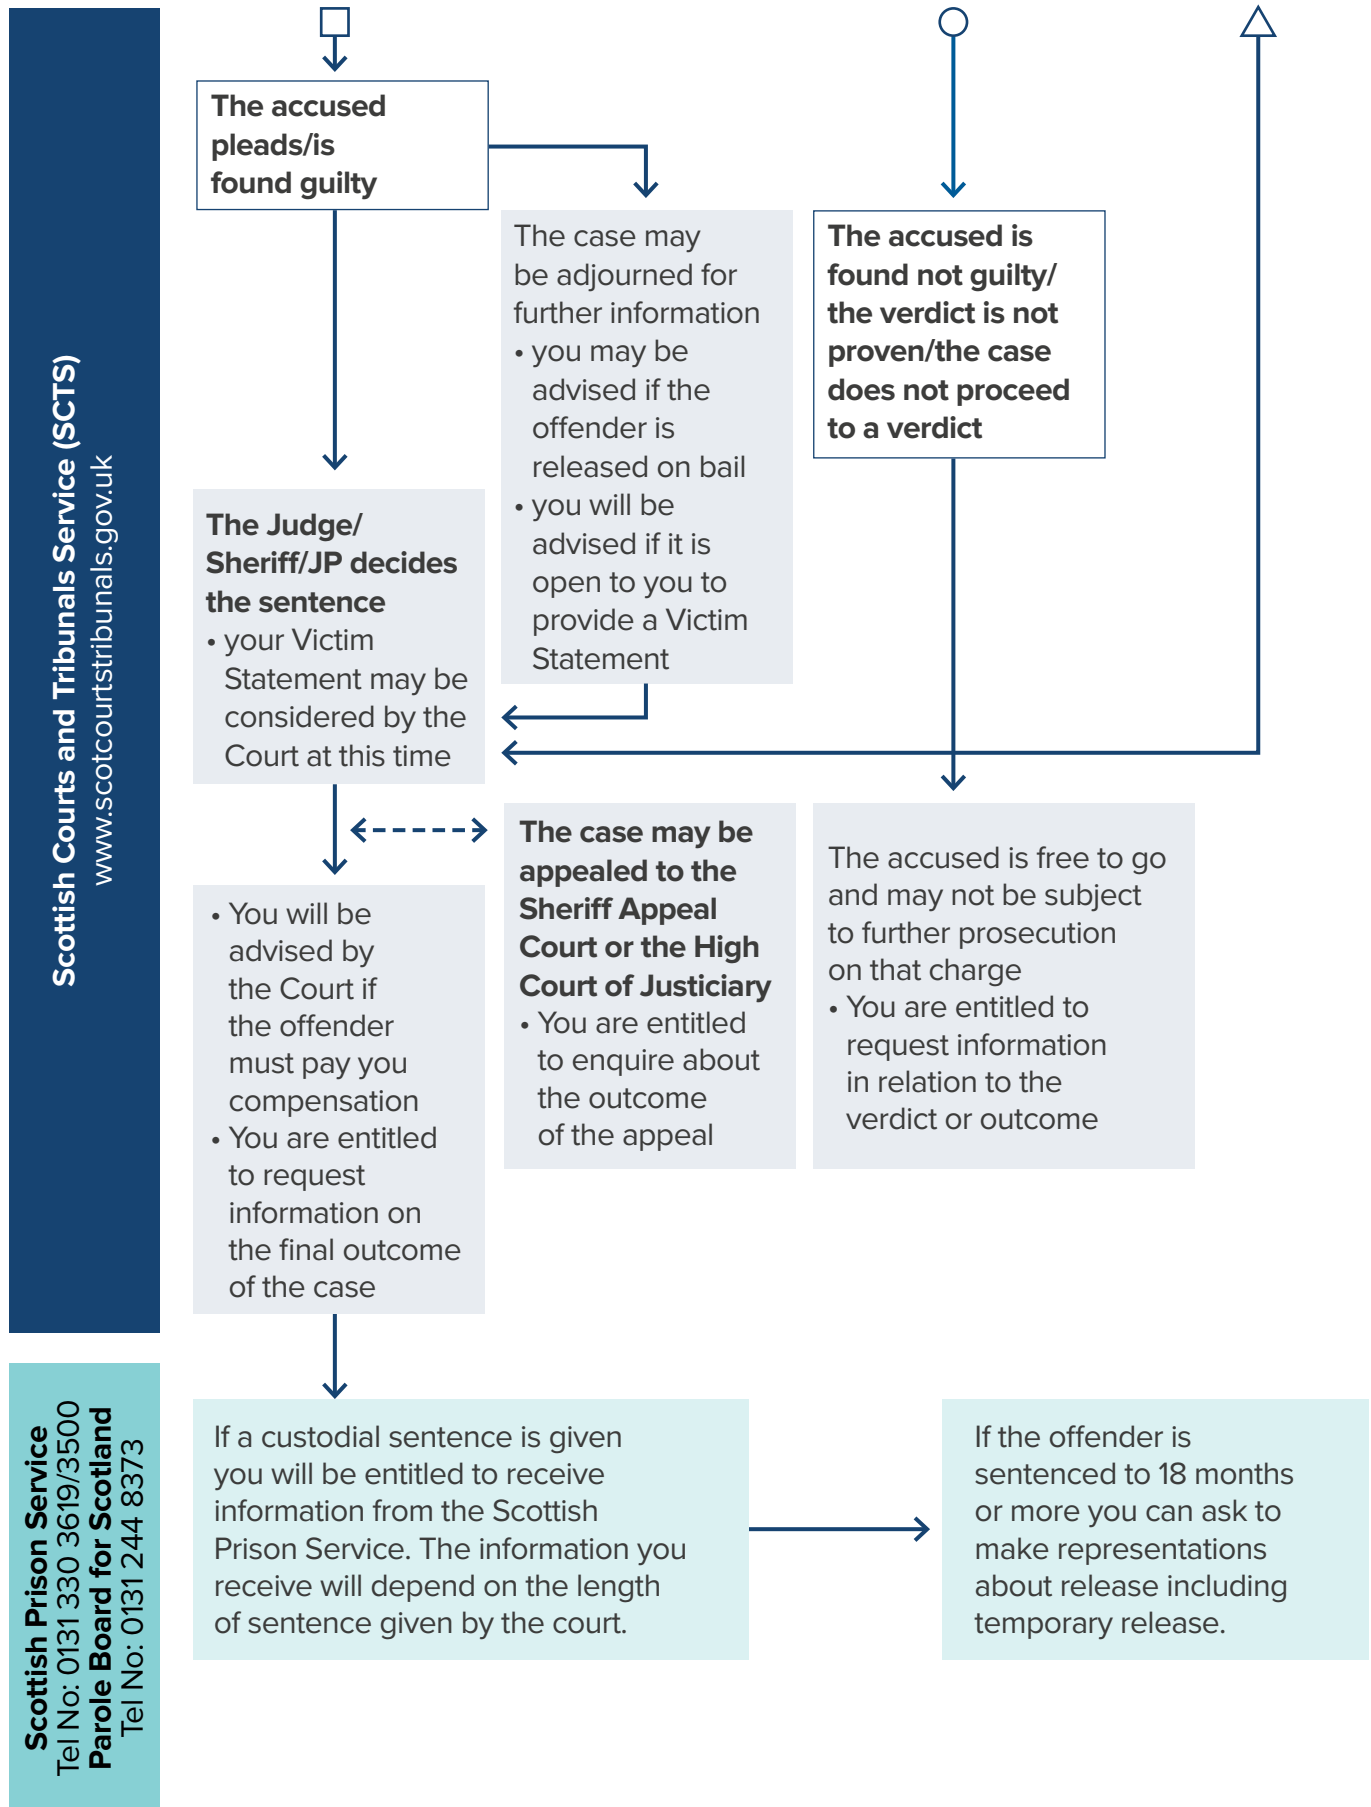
Scottish Courts and Tribunals Service (SCTS)
www.scotcourtstribunals.gov.uk

The accused pleads/is found guilty

The case may be adjourned for further information
• you may be advised if the offender is released on bail
• you will be advised if it is open to you to provide a Victim Statement

The accused is found not guilty/ the verdict is not proven/the case does not proceed to a verdict

The Judge/ Sheriff/JP decides the sentence
• your Victim Statement may be considered by the Court at this time

The case may be appealed to the Sheriff Appeal Court or the High Court of Justiciary
• You are entitled to enquire about the outcome of the appeal

The accused is free to go and may not be subject to further prosecution on that charge
• You are entitled to request information in relation to the verdict or outcome

• You will be advised by the Court if the offender must pay you compensation
• You are entitled to request information on the final outcome of the case

Scottish Prison Service
Tel No: 0131 330 3619/3500
Parole Board for Scotland
Tel No: 0131 244 8373

If a custodial sentence is given you will be entitled to receive information from the Scottish Prison Service. The information you receive will depend on the length of sentence given by the court.

If the offender is sentenced to 18 months or more you can ask to make representations about release including temporary release.